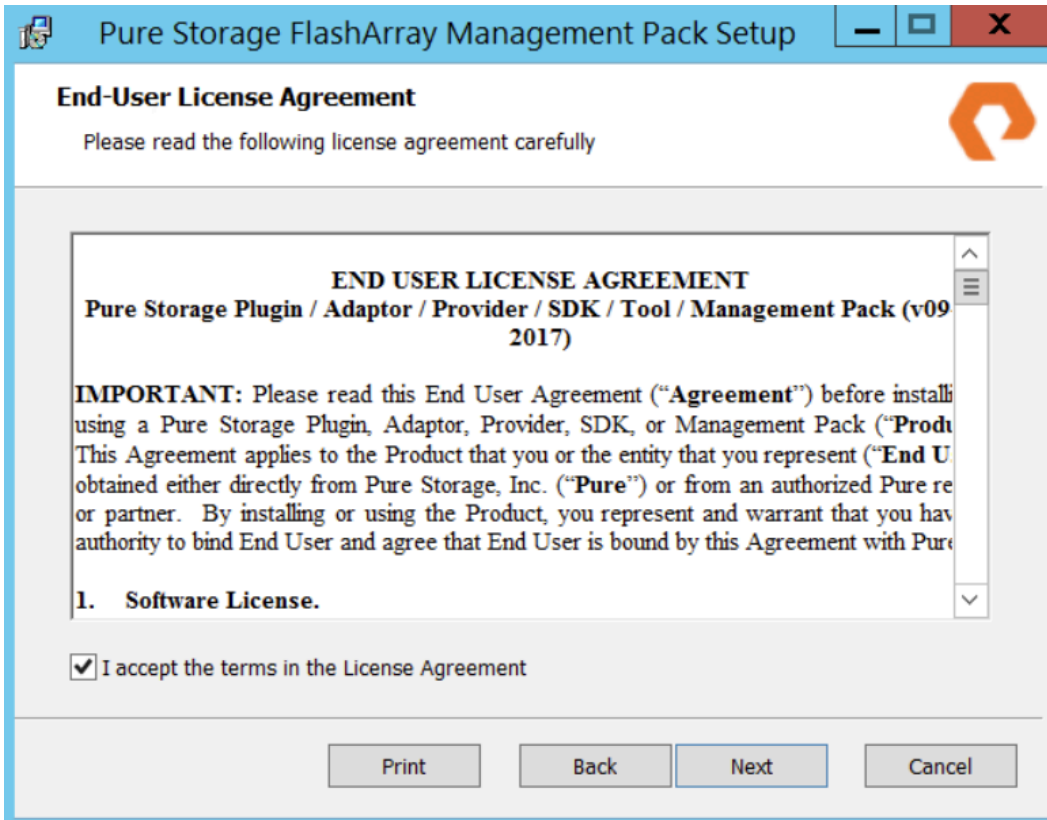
Pure Storage FlashArray Management Pack Setup

End-User License Agreement

Please read the following license agreement carefully

END USER LICENSE AGREEMENT
Pure Storage Plugin / Adaptor / Provider / SDK / Tool / Management Pack (v09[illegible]
2017)

IMPORTANT: Please read this End User Agreement (“Agreement”) before installi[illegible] using a Pure Storage Plugin, Adaptor, Provider, SDK, or Management Pack (“Produ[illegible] This Agreement applies to the Product that you or the entity that you represent (“End U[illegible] obtained either directly from Pure Storage, Inc. (“Pure”) or from an authorized Pure re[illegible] or partner. By installing or using the Product, you represent and warrant that you hav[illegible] authority to bind End User and agree that End User is bound by this Agreement with Pur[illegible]

1. Software License.

I accept the terms in the License Agreement

Print

Back

Next

Cancel